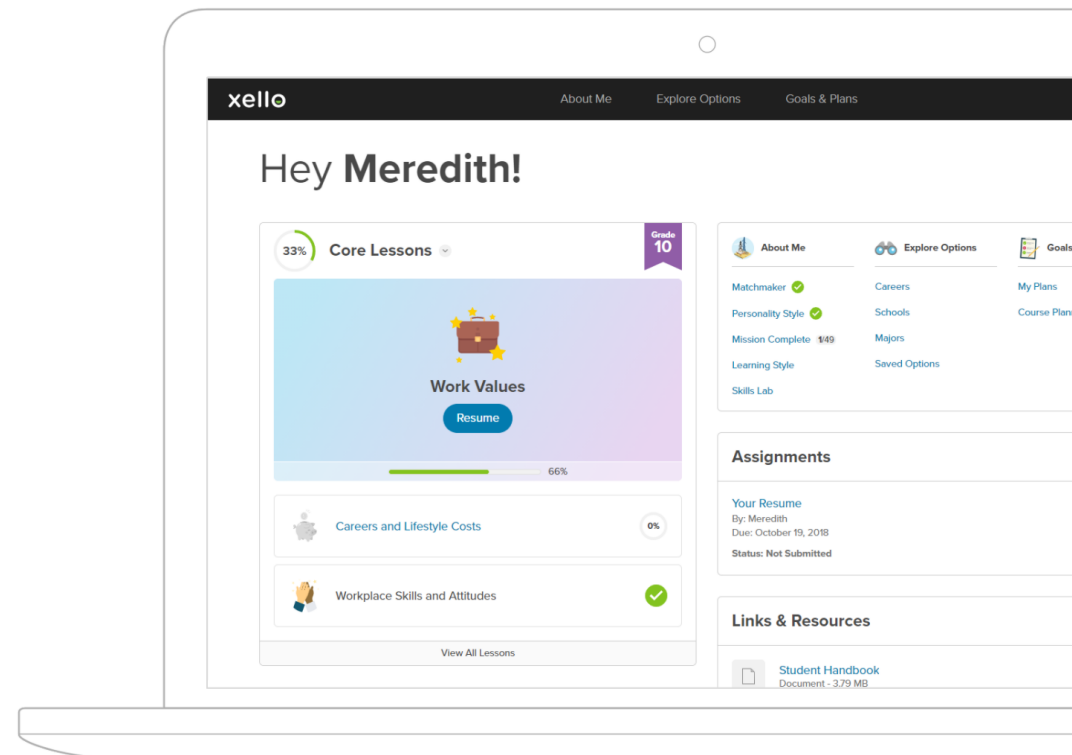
xello

About Me Explore Options Goals & Plans

Hey **Meredith!**

33% Core Lessons

Grade 10

Work Values

Resume

66%

Careers and Lifestyle Costs 0%

Workplace Skills and Attitudes

View All Lessons

About Me

Matchmaker

Personality Style

Mission Complete 1/49

Learning Style

Skills Lab

Explore Options

Careers

Schools

Majors

Saved Options

Goals

My Plans

Course Plan

Assignments

Your Resume

By: Meredith

Due: October 19, 2018

Status: Not Submitted

Links & Resources

Student Handbook

Document - 3.79 MB